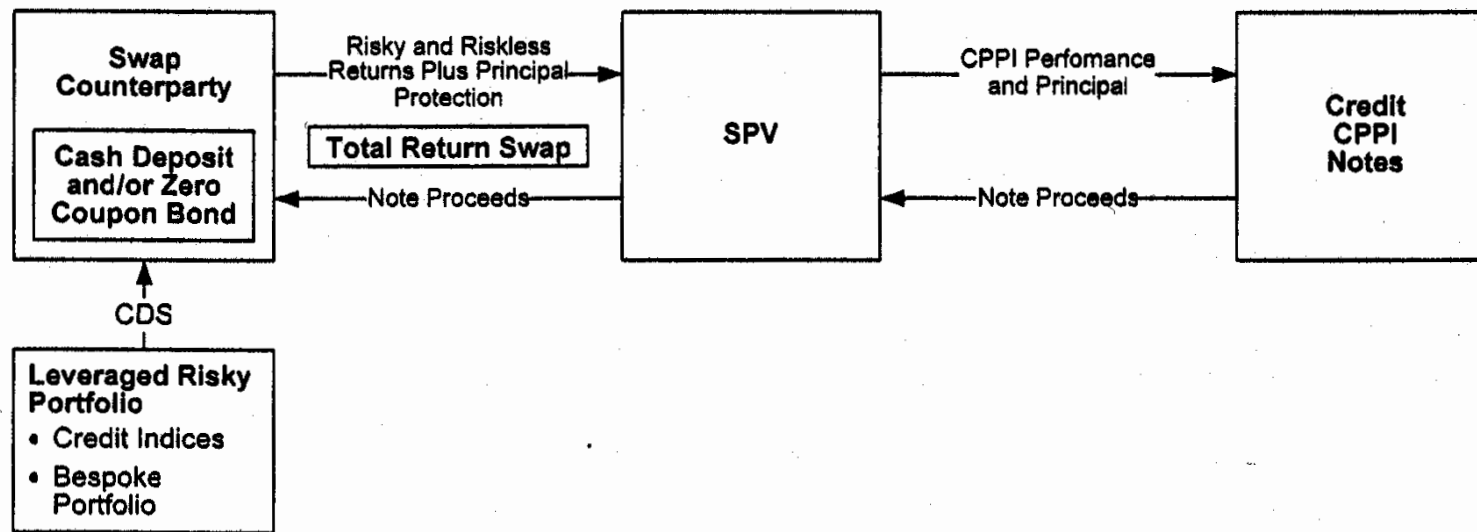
Swap Counterparty

Cash Deposit and/or Zero Coupon Bond

Risky and Riskless Returns Plus Principal Protection

Total Return Swap

Note Proceeds

SPV

CPPI Perfomance and Principal

Note Proceeds

Credit CPPI Notes

CDS

Leveraged Risky Portfolio
• Credit Indices
• Bespoke Portfolio